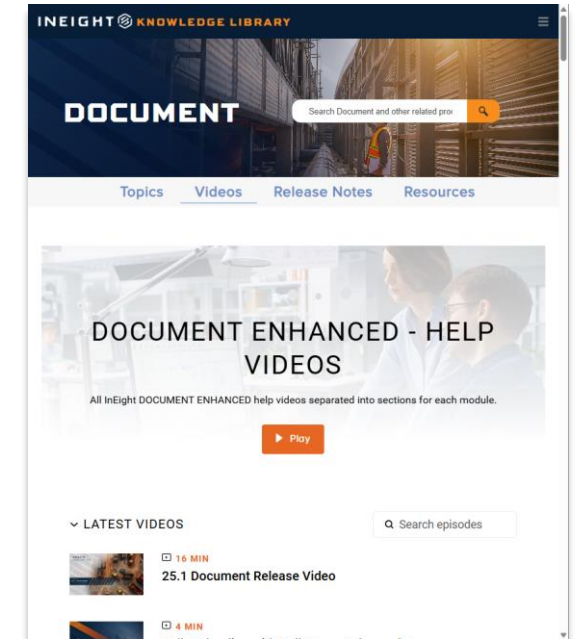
INEIGHT KNOWLEDGE LIBRARY

DOCUMENT

Search Document and other related pro

Topics Videos Release Notes Resources

DOCUMENT ENHANCED - HELP VIDEOS

All InEight DOCUMENT ENHANCED help videos separated into sections for each module.

Play

LATEST VIDEOS

Search episodes

16 MIN
25.1 Document Release Video

4 MIN
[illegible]